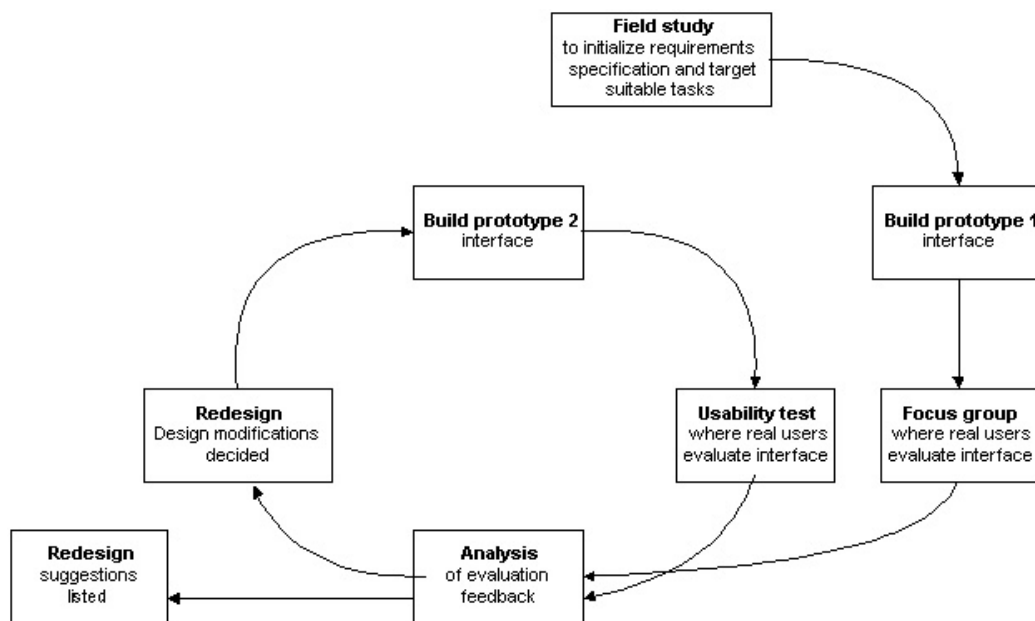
**Field study**
to initialize requirements specification and target suitable tasks

**Build prototype 2**
interface

**Build prototype 1**
interface

**Redesign**
Design modifications decided

**Usability test**
where real users evaluate interface

**Focus group**
where real users evaluate interface

**Redesign**
suggestions listed

**Analysis**
of evaluation feedback